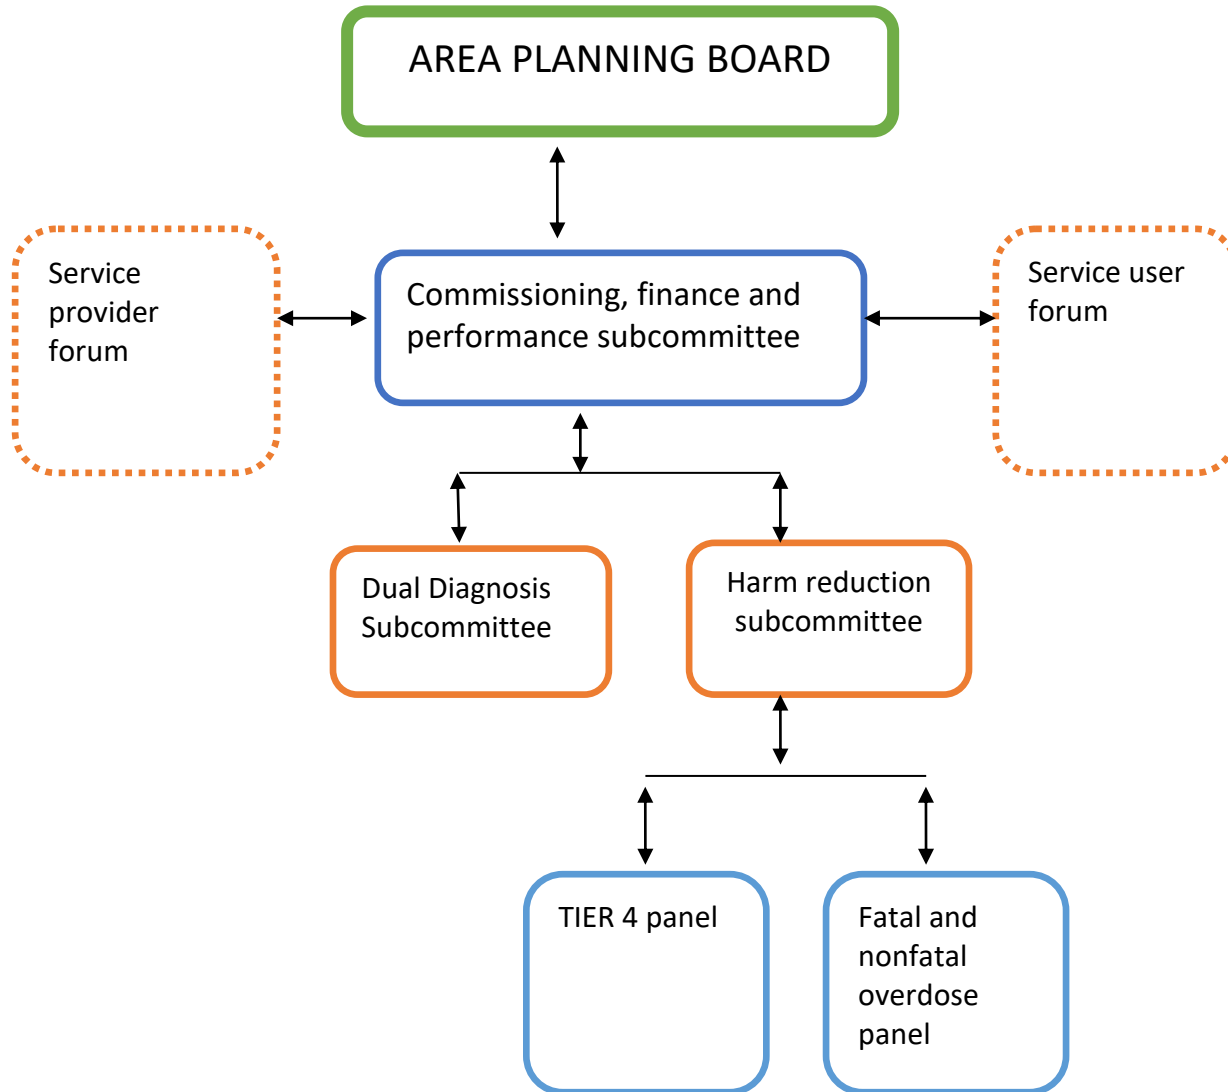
AREA PLANNING BOARD

Service provider forum

Commissioning, finance and performance subcommittee

Service user forum

Dual Diagnosis Subcommittee

Harm reduction subcommittee

TIER 4 panel

Fatal and nonfatal overdose panel